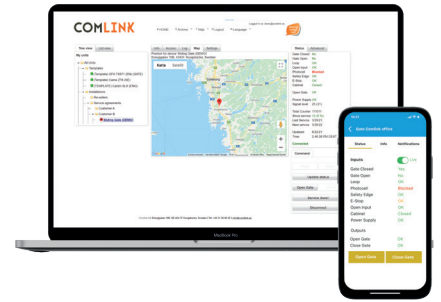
COMLINK

Tree view

My units

Info Alarms Log Map Settings

Karta Satellit

Status

Gate Closed
Gate Open
Loop
Photocell
Safety Edge
E-Stop
Cabinet

Open Gate

Power Supply

Connected

Command

Update status

Open Gate

Close Gate

Disconnect

MacBook Pro

Gate ComlLink office

Status Info Notifications

Inputs
Gate Closed Yes
Gate Open No
Loop OK
Photocell Blocked
Safety Edge OK
E-Stop OK
Open Input OK
Cabinet Closed
Power Supply OK

Outputs
Open Gate OK
Close Gate OK

Open Gate Close Gate